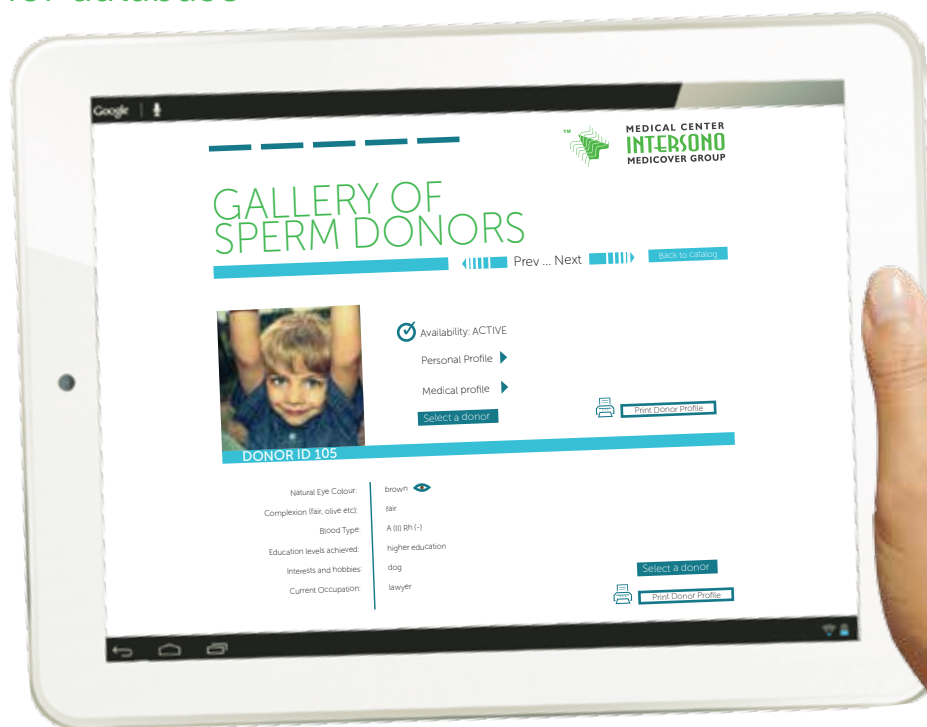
Google

TM MEDICAL CENTER INTERSONO MEDICOVER GROUP

GALLERY OF SPERM DONORS

Prev ... Next

Back to catalog

Availability: ACTIVE

Personal Profile

Medical profile

Select a donor

Print Donor Profile

DONOR ID 105

| | |
|---|---|
| Natural Eye Colour: | brown |
| Complexion (fair, olive etc): | fair |
| Blood Type: | A (II) Rh (-) |
| Education levels achieved: | higher education |
| Interests and hobbies: | dog |
| Current Occupation: | lawyer |

Select a donor

Print Donor Profile